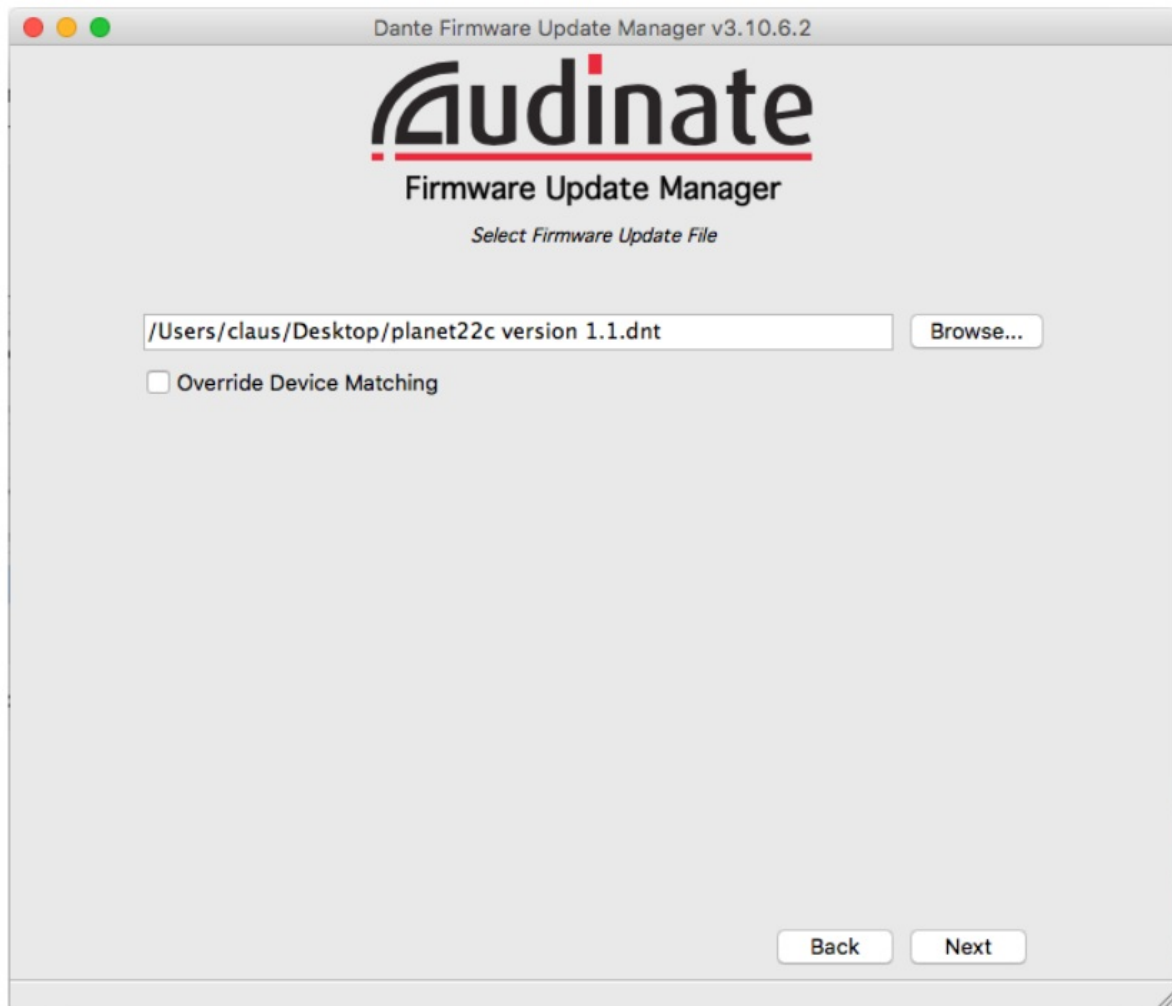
Dante Firmware Update Manager v3.10.6.2

audinate

Firmware Update Manager

Select Firmware Update File

/Users/claus/Desktop/planet22c version 1.1.dnt

Browse...

Override Device Matching

Back

Next